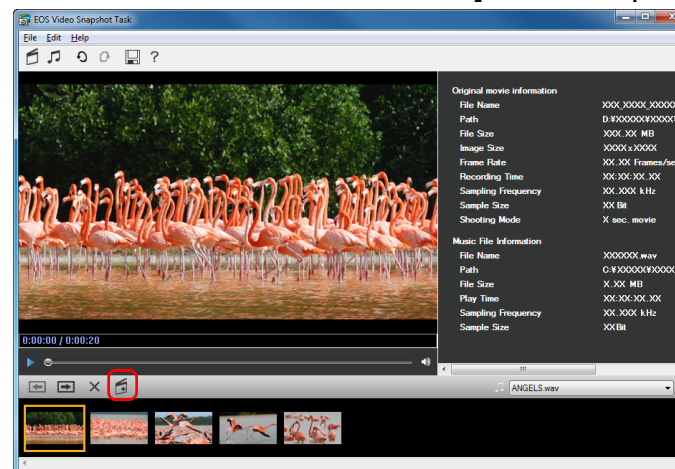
EOS Video Snapshot Task

File Edit Help

?

Original movie information
File Name XXX_XXXX_XXXX
Path D:¥XXXXXX¥XXXX
File Size XXX.XX MB
Image Size XXXXxXXXX
Frame Rate XX.XX Frames/se
Recording Time XX:XX:XX.XX
Sampling Frequency XX.XXX kHz
Sample Size XX Bit
Shooting Mode X sec. movie

Music File Information
File Name XXXXXX.wav
Path C:¥XXXXXX¥XXXX
File Size X.XX MB
Play Time XX:XX:XX.XX
Sampling Frequency XX.XXX kHz
Sample Size XXBit

0:00:00 / 0:00:20

ANGELS.wav